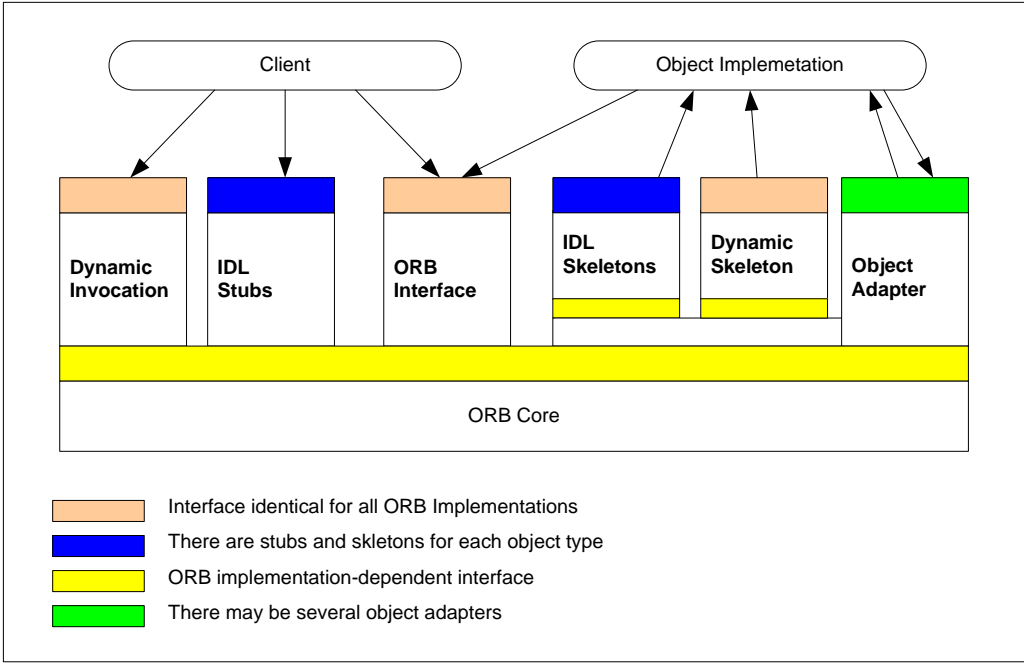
Client

Object Implemetation

Dynamic Invocation

IDL Stubs

ORB Interface

IDL Skeletons

Dynamic Skeleton

Object Adapter

ORB Core

Interface identical for all ORB Implementations

There are stubs and skletons for each object type

ORB implementation-dependent interface

There may be several object adapters